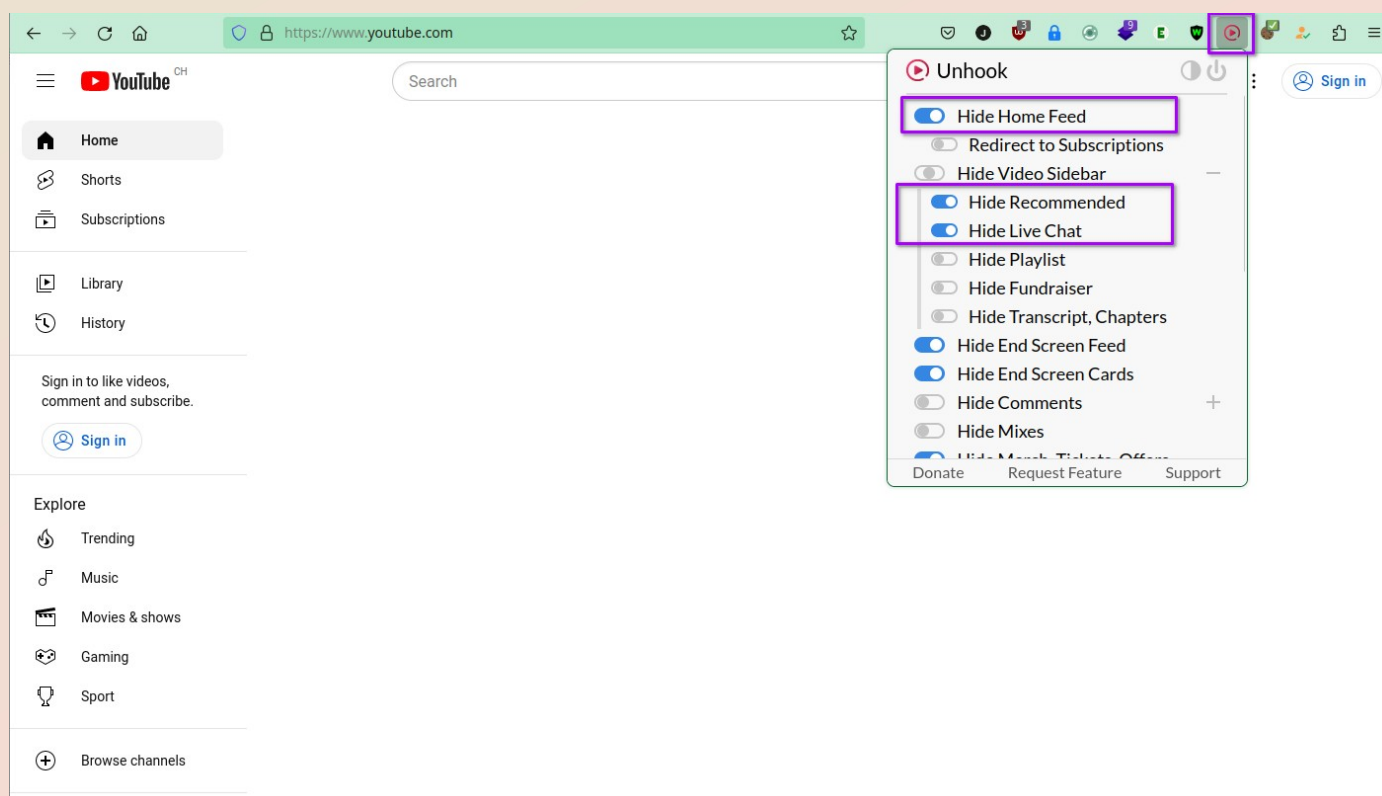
https://www.youtube.com

YouTube CH

Search

Sign in

Home
Shorts
Subscriptions

Library
History

Sign in to like videos, comment and subscribe.

Sign in

Explore
Trending
Music
Movies & shows
Gaming
Sport

Browse channels

Unhook

Hide Home Feed
Redirect to Subscriptions
Hide Video Sidebar
Hide Recommended
Hide Live Chat
Hide Playlist
Hide Fundraiser
Hide Transcript, Chapters
Hide End Screen Feed
Hide End Screen Cards
Hide Comments
Hide Mixes
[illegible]

Donate Request Feature Support